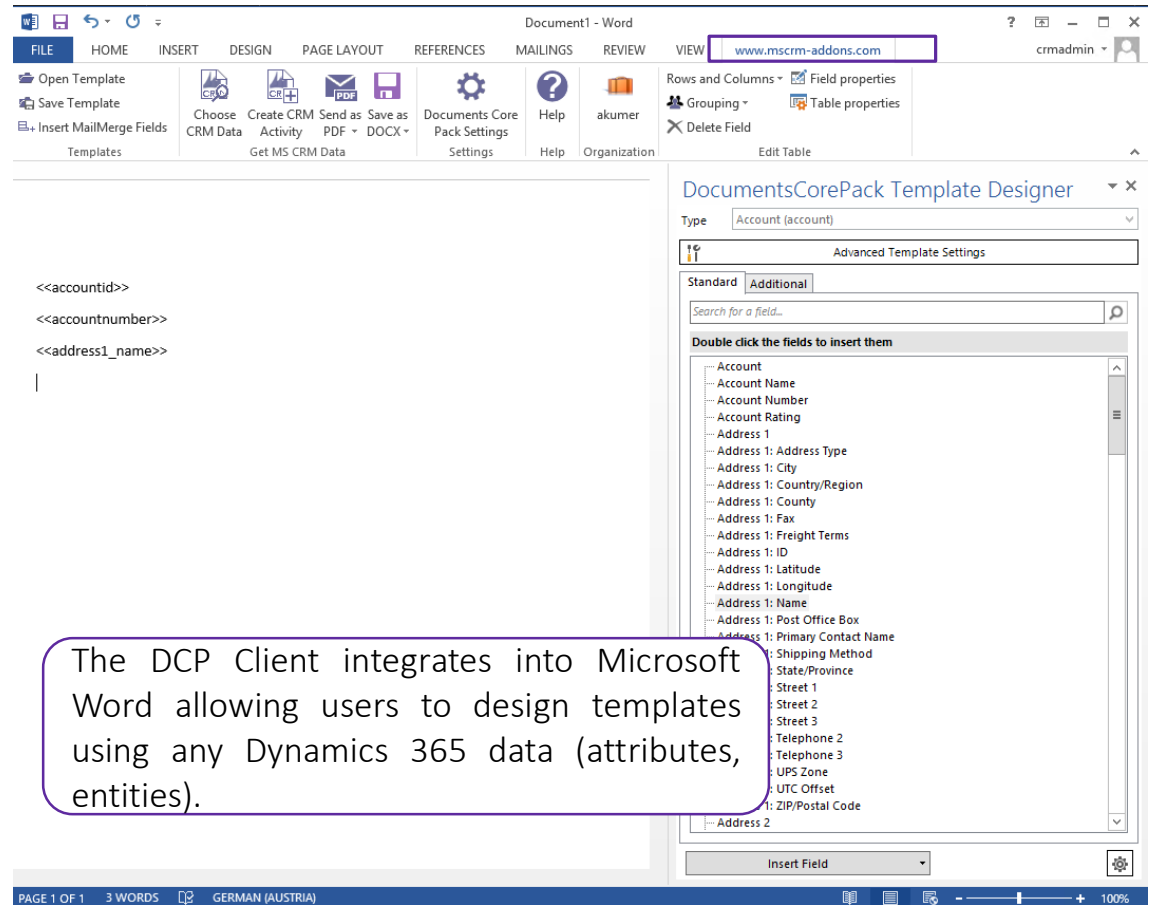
Document1 - Word

? – □ ×

FILE HOME INSERT DESIGN PAGE LAYOUT REFERENCES MAILINGS REVIEW VIEW www.mscrm-addons.com crmadmin

Open Template
Save Template
Insert MailMerge Fields
Templates

Choose CRM Data
Create CRM Activity
Send as PDF
Save as DOCX
Get MS CRM Data

Documents Core Pack Settings
Settings

Help
Help

akumer
Organization

Rows and Columns
Grouping
Delete Field
Field properties
Table properties
Edit Table

<<accountid>>

<<accountnumber>>

<<address1_name>>

DocumentsCorePack Template Designer

Type Account (account)

Advanced Template Settings

Standard Additional

Search for a field...

Double click the fields to insert them

Account
Account Name
Account Number
Account Rating
Address 1
Address 1: Address Type
Address 1: City
Address 1: Country/Region
Address 1: County
Address 1: Fax
Address 1: Freight Terms
Address 1: ID
Address 1: Latitude
Address 1: Longitude
Address 1: Name
Address 1: Post Office Box
Address 1: Primary Contact Name
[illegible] 1: Shipping Method
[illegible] State/Province
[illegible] Street 1
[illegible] Street 2
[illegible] Street 3
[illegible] Telephone 2
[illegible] Telephone 3
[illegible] UPS Zone
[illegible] UTC Offset
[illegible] 1: ZIP/Postal Code
Address 2

Insert Field

The DCP Client integrates into Microsoft Word allowing users to design templates using any Dynamics 365 data (attributes, entities).

PAGE 1 OF 1 3 WORDS GERMAN (AUSTRIA) 100%